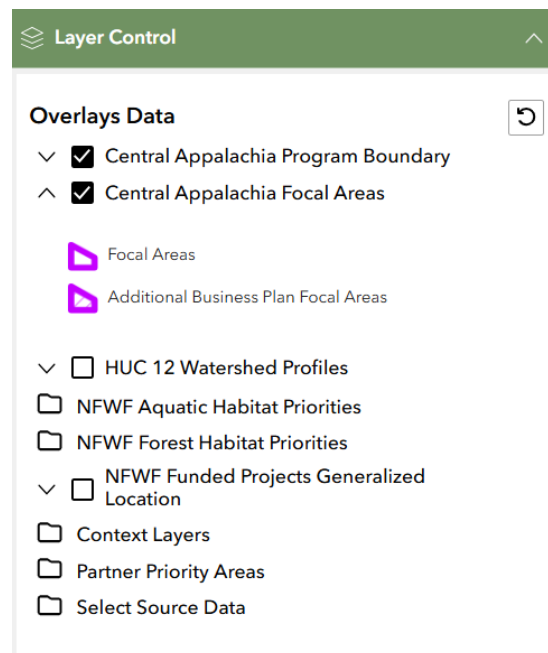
Layer Control

Overlays Data

Central Appalachia Program Boundary

Central Appalachia Focal Areas

Focal Areas

Additional Business Plan Focal Areas

HUC 12 Watershed Profiles

NFWF Aquatic Habitat Priorities

NFWF Forest Habitat Priorities

NFWF Funded Projects Generalized Location

Context Layers

Partner Priority Areas

Select Source Data